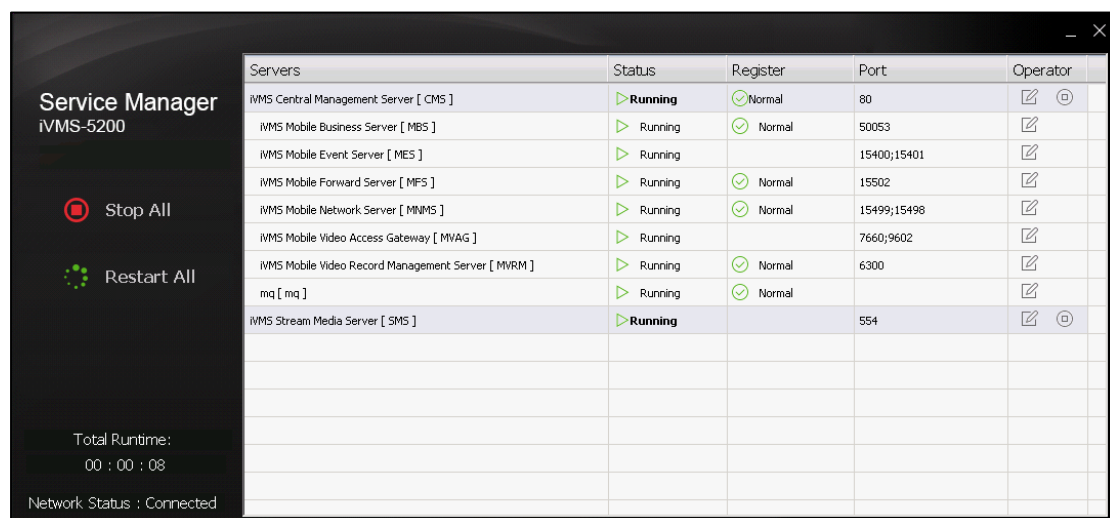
Service Manager
iVMS-5200

Stop All

Restart All

Total Runtime:
00 : 00 : 08

Network Status : Connected

| Servers | Status | Register | Port | Operator |
|---|---|---|---|---|
| iVMS Central Management Server [ CMS ] | Running | Normal | 80 | |
| iVMS Mobile Business Server [ MBS ] | Running | Normal | 50053 | |
| iVMS Mobile Event Server [ MES ] | Running | | 15400;15401 | |
| iVMS Mobile Forward Server [ MFS ] | Running | Normal | 15502 | |
| iVMS Mobile Network Server [ MNMS ] | Running | Normal | 15499;15498 | |
| iVMS Mobile Video Access Gateway [ MVAG ] | Running | | 7660;9602 | |
| iVMS Mobile Video Record Management Server [ MVRM ] | Running | Normal | 6300 | |
| mq [ mq ] | Running | Normal | | |
| iVMS Stream Media Server [ SMS ] | Running | | 554 | |